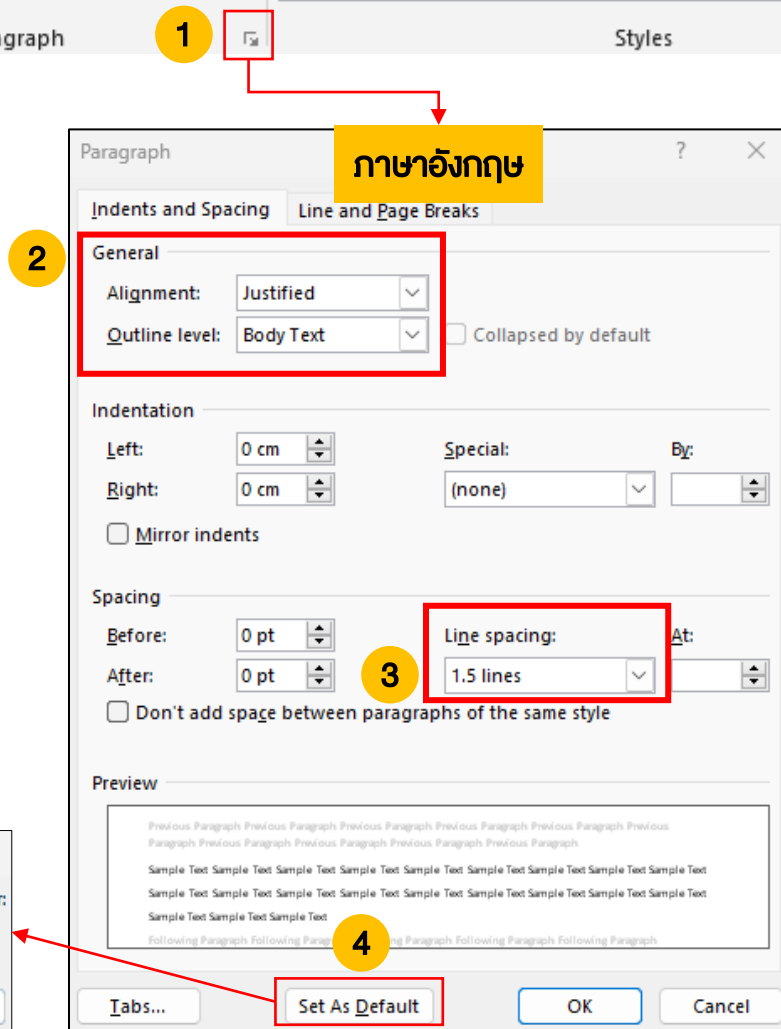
agraph
1
Styles
Paragraph
ภาษาอังกฤษ
?
Indents and Spacing
Line and Page Breaks
2
General
Alignment: Justified
Outline level: Body Text
Collapsed by default
Indentation
Left: 0 cm
Right: 0 cm
Special:
By:
(none)
Mirror indents
Spacing
Before: 0 pt
After: 0 pt
Line spacing:
At:
3
1.5 lines
Don't add space between paragraphs of the same style
Preview
Previous Paragraph Previous Paragraph Previous Paragraph Previous Paragraph Previous Paragraph Previous Paragraph Previous Paragraph Previous Paragraph Previous Paragraph Previous Paragraph
Sample Text Sample Text Sample Text Sample Text Sample Text Sample Text Sample Text Sample Text Sample Text Sample Text Sample Text Sample Text Sample Text Sample Text Sample Text Sample Text Sample Text Sample Text Sample Text Sample Text Sample Text Sample Text Sample Text
Following Paragraph Following Parag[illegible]g Paragraph Following Paragraph Following Paragraph
4
Tabs...
Set As Default
OK
Cancel